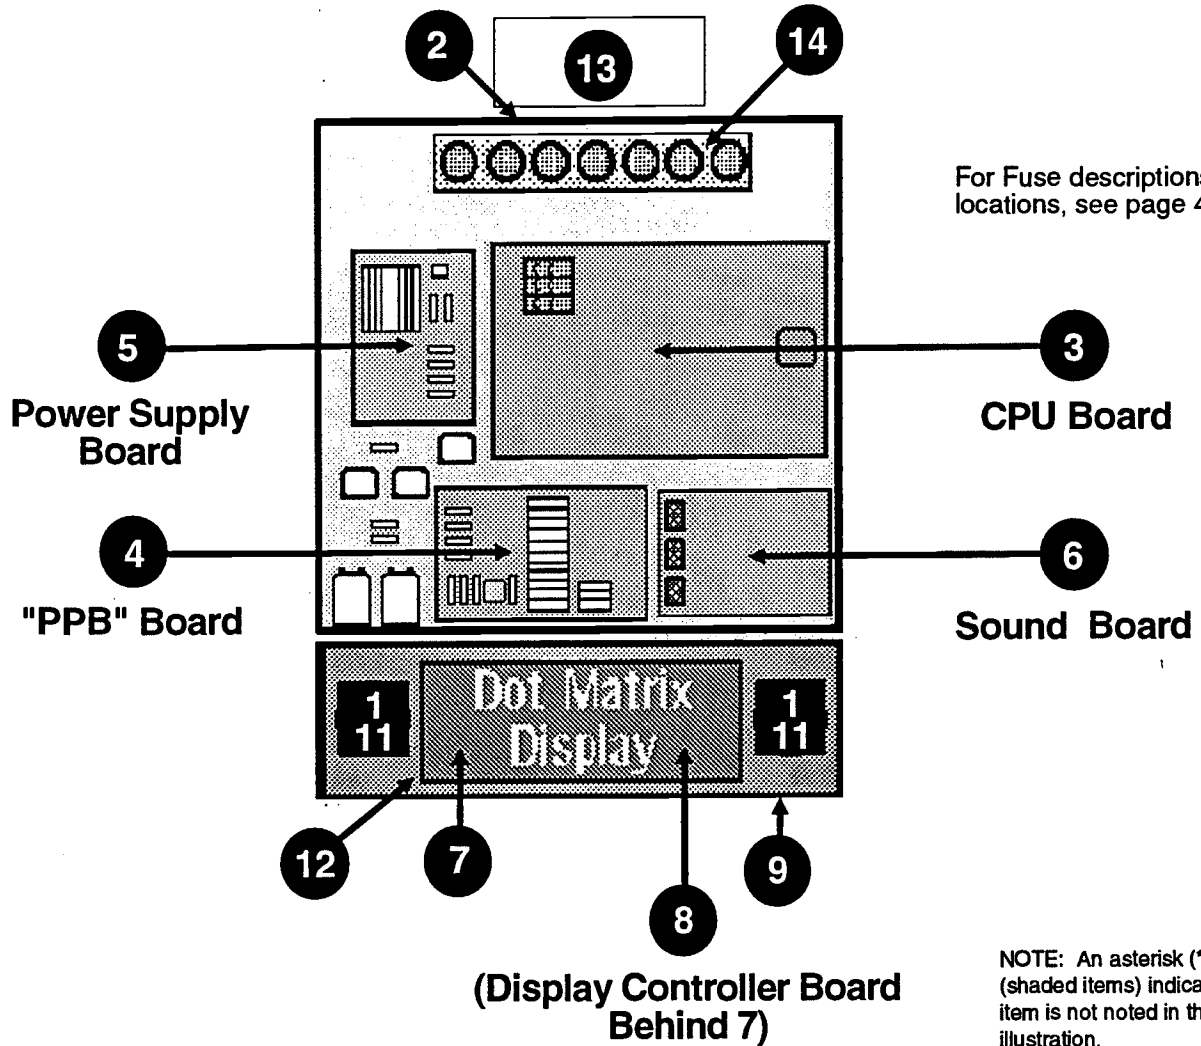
2

13

14

For Fuse descriptions locations, see page 4

5

Power Supply Board

3

CPU Board

4

"PPB" Board

6

Sound Board

1
11

Dot Matrix Display

1
11

12

7

8

9

(Display Controller Board Behind 7)

NOTE: An asterisk (* (shaded items) indica item is not noted in th illustration.